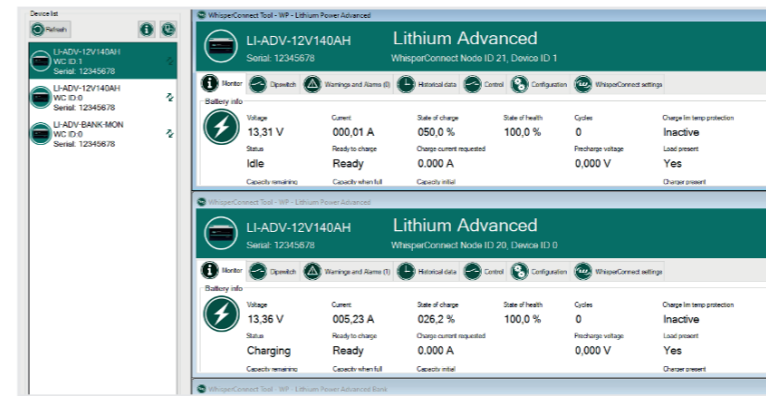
Device list

Refresh

LI-ADV-12V140AH
WC ID:1
Serial: 12345678

LI-ADV-12V140AH
WC ID:0
Serial: 12345678

LI-ADV-BANK-MON
WC ID:0
Serial: 12345678

WhisperConnect Tool - WP - Lithium Power Advanced

LI-ADV-12V140AH
Serial: 12345678

Lithium Advanced
WhisperConnect Node ID 21, Device ID 1

Monitor | Dipswitch | Warnings and Alarms (0) | Historical data | Control | Configuration | WhisperConnect settings

Battery info

| Voltage | Current | State of charge | State of health | Cycles | Charge lim temp protection |
|---|---|---|---|---|---|
| 13,31 V | 000,01 A | 050,0 % | 100,0 % | 0 | Inactive |
| Status | Ready to charge | Charge current requested | | Precharge voltage | Load present |
| Idle | Ready | 0.000 A | | 0,000 V | Yes |
| Capacity remaining | Capacity when full | Capacity initial | | | Charger present |

WhisperConnect Tool - WP - Lithium Power Advanced

LI-ADV-12V140AH
Serial: 12345678

Lithium Advanced
WhisperConnect Node ID 20, Device ID 0

Monitor | Dipswitch | Warnings and Alarms (1) | Historical data | Control | Configuration | WhisperConnect settings

Battery info

| Voltage | Current | State of charge | State of health | Cycles | Charge lim temp protection |
|---|---|---|---|---|---|
| 13,36 V | 005,23 A | 026,2 % | 100,0 % | 0 | Inactive |
| Status | Ready to charge | Charge current requested | | Precharge voltage | Load present |
| Charging | Ready | 0.000 A | | 0,000 V | Yes |
| Capacity remaining | Capacity when full | Capacity initial | | | Charger present |

WhisperConnect Tool - WP - Lithium Power Advanced Bank